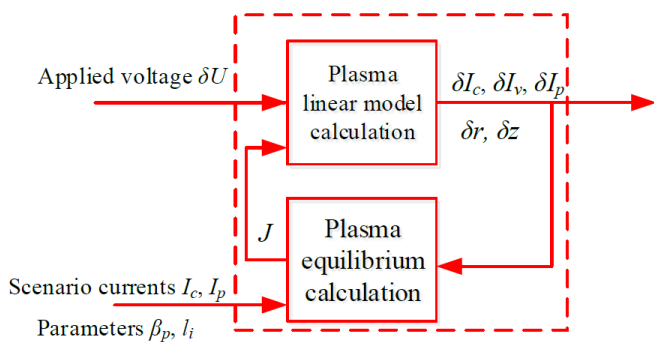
Applied voltage $\delta U$

Plasma linear model calculation

$\delta I_c$, $\delta I_v$, $\delta I_p$

$\delta r$, $\delta z$

$J$

Plasma equilibrium calculation

Scenario currents $I_c$, $I_p$

Parameters $\beta_p$, $l_i$